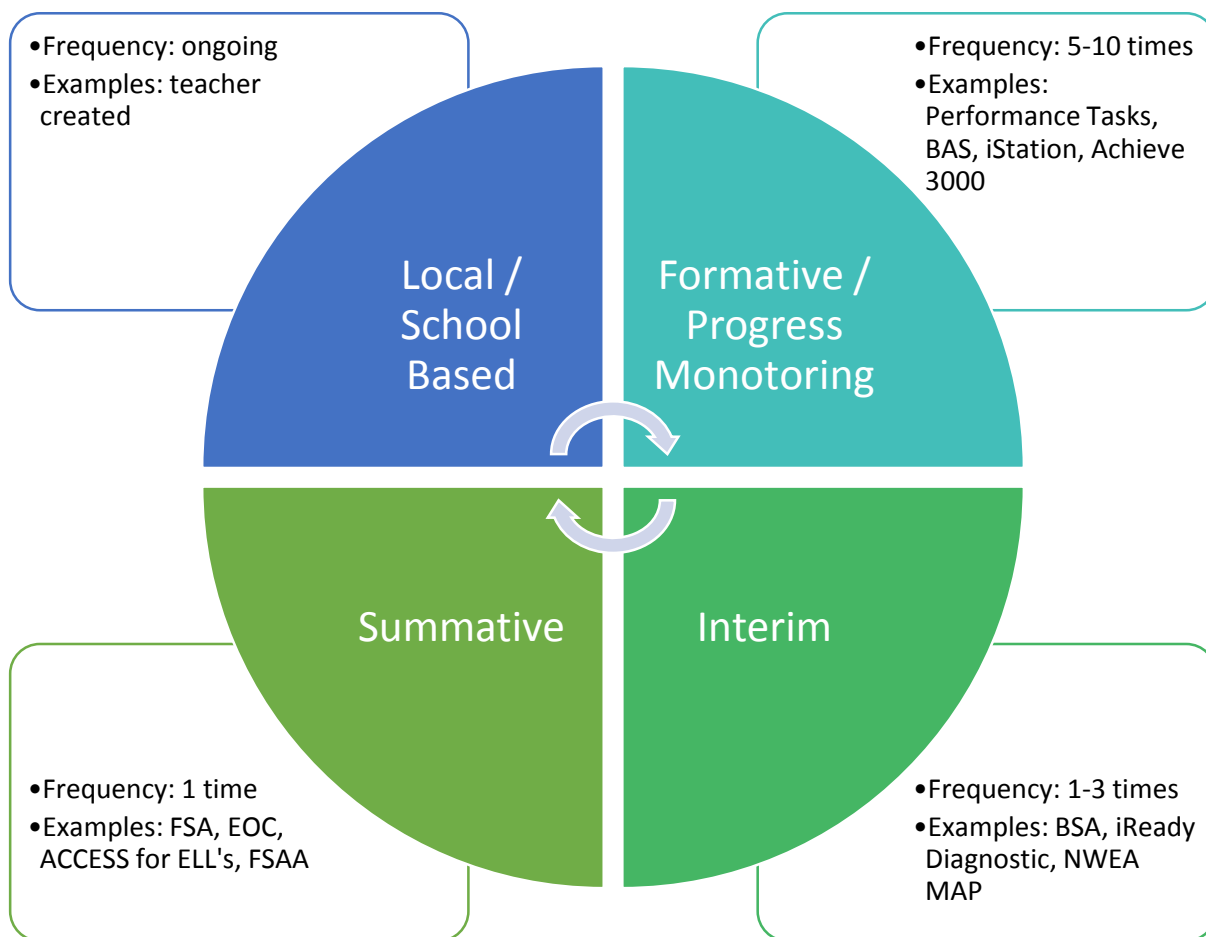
•Frequency: ongoing
•Examples: teacher created

•Frequency: 5-10 times
•Examples: Performance Tasks, BAS, iStation, Achieve 3000

Local / School Based

Formative / Progress Monotoring

Summative

Interim

•Frequency: 1 time
•Examples: FSA, EOC, ACCESS for ELL's, FSAA

•Frequency: 1-3 times
•Examples: BSA, iReady Diagnostic, NWEA MAP